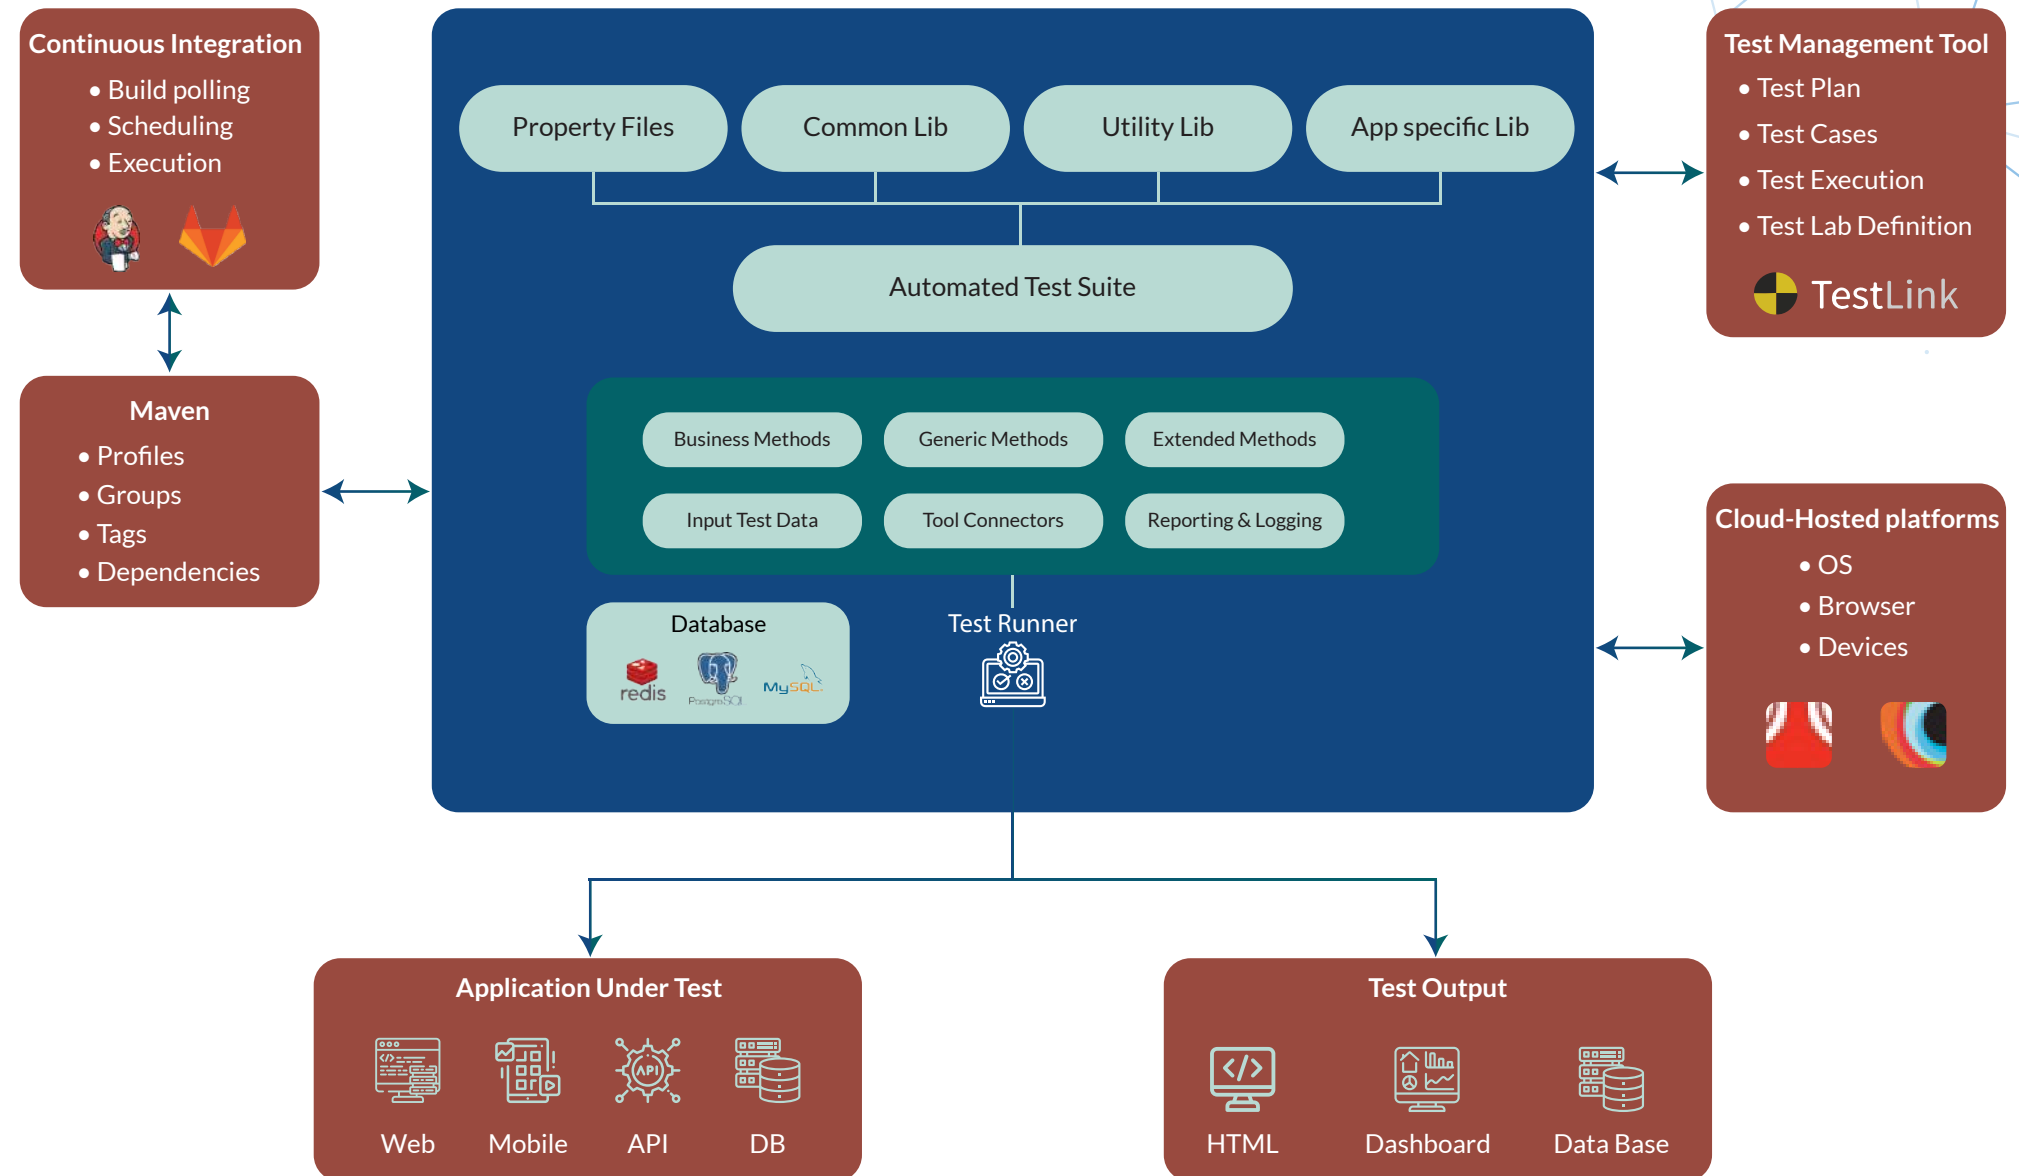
Continuous Integration
• Build polling
• Scheduling
• Execution

Maven
• Profiles
• Groups
• Tags
• Dependencies

Property Files
Common Lib
Utility Lib
App specific Lib

Automated Test Suite

Business Methods
Generic Methods
Extended Methods
Input Test Data
Tool Connectors
Reporting & Logging

Database
redis
PostgreSQL
MySQL

Test Runner

Test Management Tool
• Test Plan
• Test Cases
• Test Execution
• Test Lab Definition
TestLink

Cloud-Hosted platforms
• OS
• Browser
• Devices

Application Under Test
Web
Mobile
API
DB

Test Output
HTML
Dashboard
Data Base